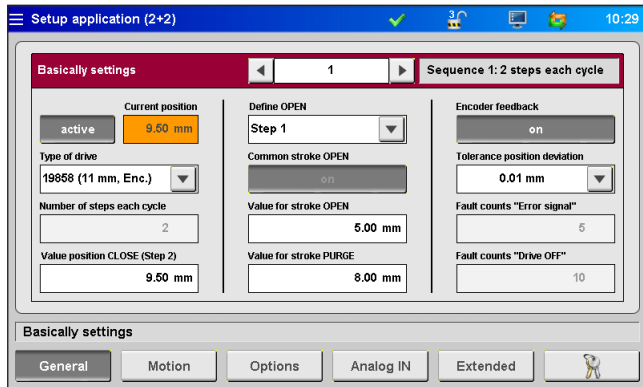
Setup application (2+2)

3

10:29

Basically settings

1

Sequence 1: 2 steps each cycle

Current position

active

9.50 mm

Type of drive

19858 (11 mm, Enc.)

Number of steps each cycle

2

Value position CLOSE (Step 2)

9.50 mm

Define OPEN

Step 1

Common stroke OPEN

on

Value for stroke OPEN

5.00 mm

Value for stroke PURGE

8.00 mm

Encoder feedback

on

Tolerance position deviation

0.01 mm

Fault counts "Error signal"

5

Fault counts "Drive OFF"

10

Basically settings

General

Motion

Options

Analog IN

Extended